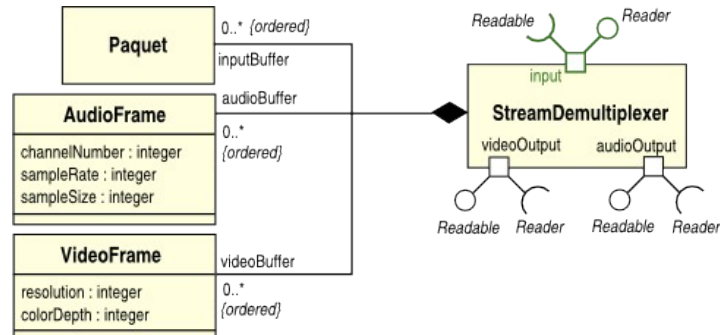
Paquet

0..* {ordered}

inputBuffer

AudioFrame

channelNumber : integer
sampleRate : integer
sampleSize : integer

audioBuffer

0..*
{ordered}

VideoFrame

resolution : integer
colorDepth : integer

videoBuffer

0..*
{ordered}

Readable

Reader

input

StreamDemultiplexer

videoOutput

audioOutput

Readable

Reader

Readable

Reader